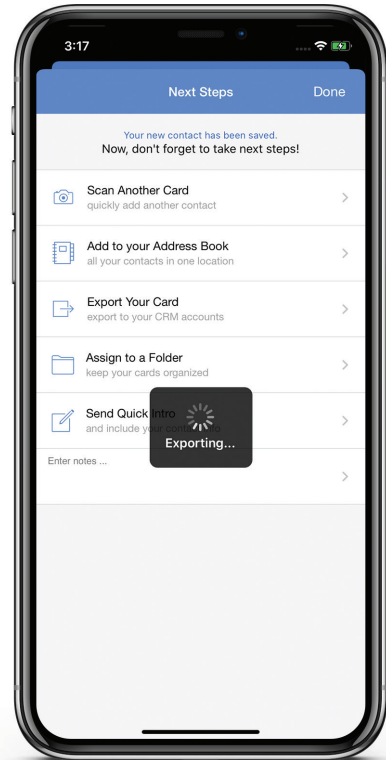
3:17

Next Steps Done

Your new contact has been saved.
Now, don't forget to take next steps!

Scan Another Card
quickly add another contact

Add to your Address Book
all your contacts in one location

Export Your Card
export to your CRM accounts

Assign to a Folder
keep your cards organized

Send Quick Intro
and include y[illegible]

Exporting...

Enter notes ...